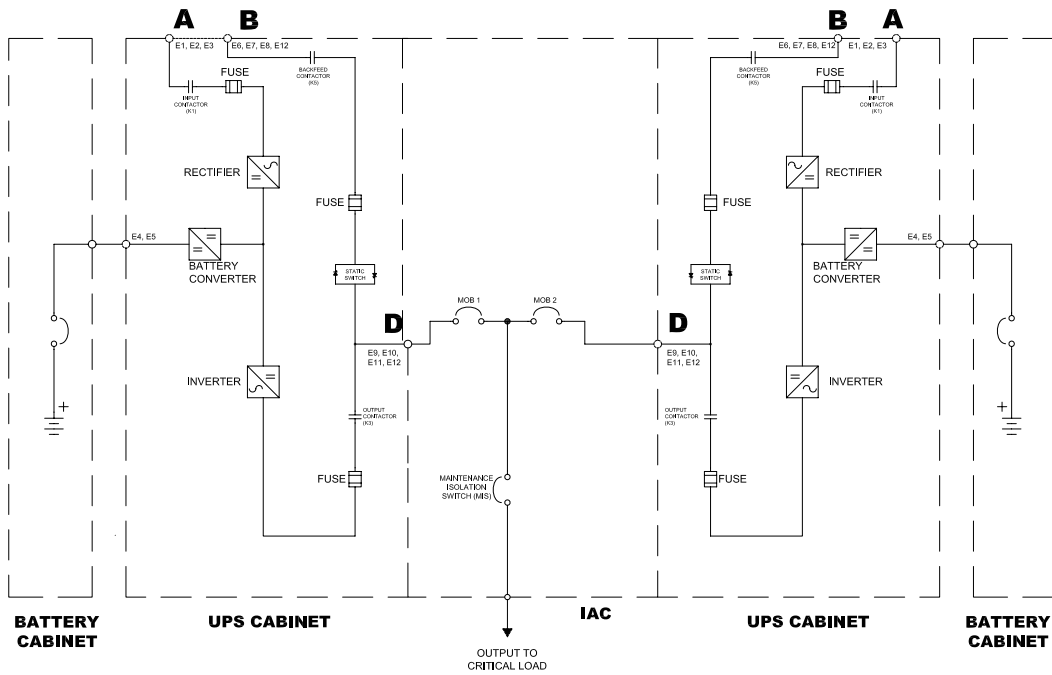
A B
E1, E2, E3 E6, E7, E8, E12
BACKFEED CONTACTOR (K5)
FUSE
INPUT CONTACTOR (K1)
RECTIFIER
FUSE
E4, E5
BATTERY CONVERTER
STATIC SWITCH
D
E9, E10, E11, E12
INVERTER
OUTPUT CONTACTOR (K3)
FUSE
MOB 1
MOB 2
MAINTENANCE ISOLATION SWITCH (MIS)
B A
E6, E7, E8, E12 E1, E2, E3
BACKFEED CONTACTOR (K5)
FUSE
INPUT CONTACTOR (K1)
RECTIFIER
FUSE
E4, E5
BATTERY CONVERTER
STATIC SWITCH
D
E9, E10, E11, E12
INVERTER
OUTPUT CONTACTOR (K3)
FUSE
+
+
BATTERY CABINET
UPS CABINET
IAC
UPS CABINET
BATTERY CABINET
OUTPUT TO CRITICAL LOAD